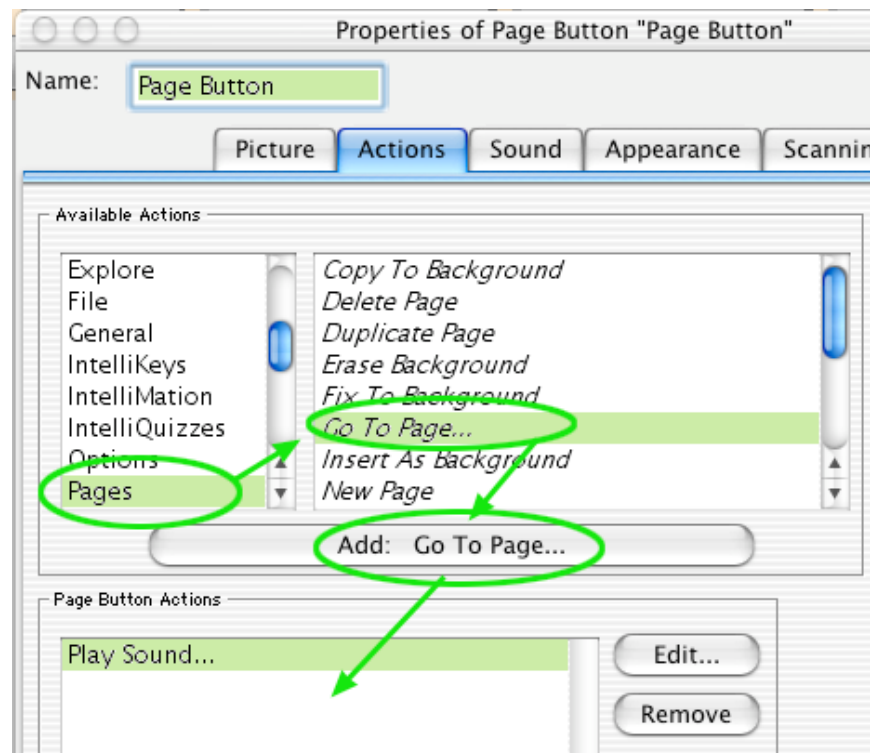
Properties of Page Button "Page Button"

Name: Page Button

Picture | Actions | Sound | Appearance | Scannin

Available Actions

Explore
File
General
IntelliKeys
IntelliMation
IntelliQuizzes
Options
Pages

Copy To Background
Delete Page
Duplicate Page
Erase Background
Fix To Background
Go To Page...
Insert As Background
New Page

Add: Go To Page...

Page Button Actions

Play Sound...

Edit...

Remove